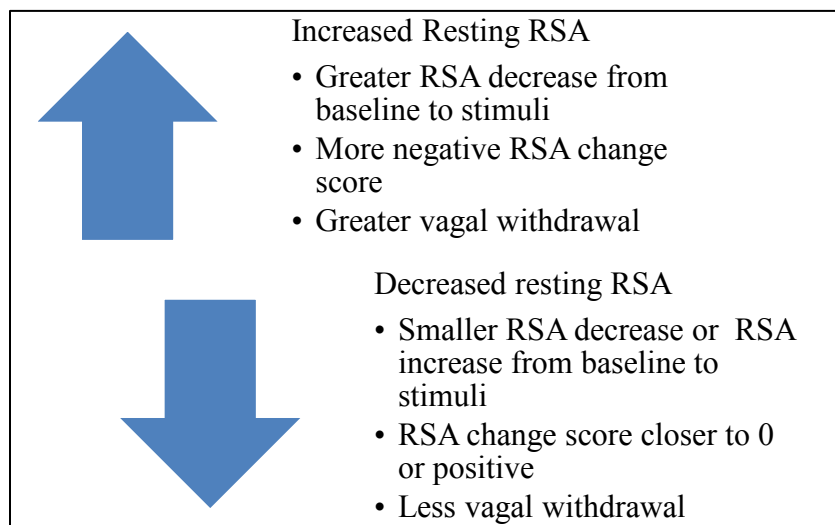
Increased Resting RSA

• Greater RSA decrease from baseline to stimuli
• More negative RSA change score
• Greater vagal withdrawal

Decreased resting RSA

• Smaller RSA decrease or RSA increase from baseline to stimuli
• RSA change score closer to 0 or positive
• Less vagal withdrawal